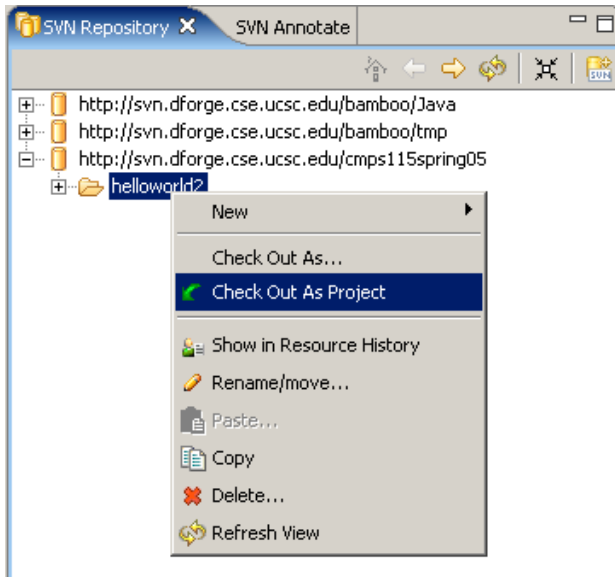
SVN Repository ✕ SVN Annotate

http://svn.dforge.cse.ucsc.edu/bamboo/Java
http://svn.dforge.cse.ucsc.edu/bamboo/tmp
http://svn.dforge.cse.ucsc.edu/cmps115spring05
helloworld2

New
Check Out As...
Check Out As Project
Show in Resource History
Rename/move...
Paste...
Copy
Delete...
Refresh View